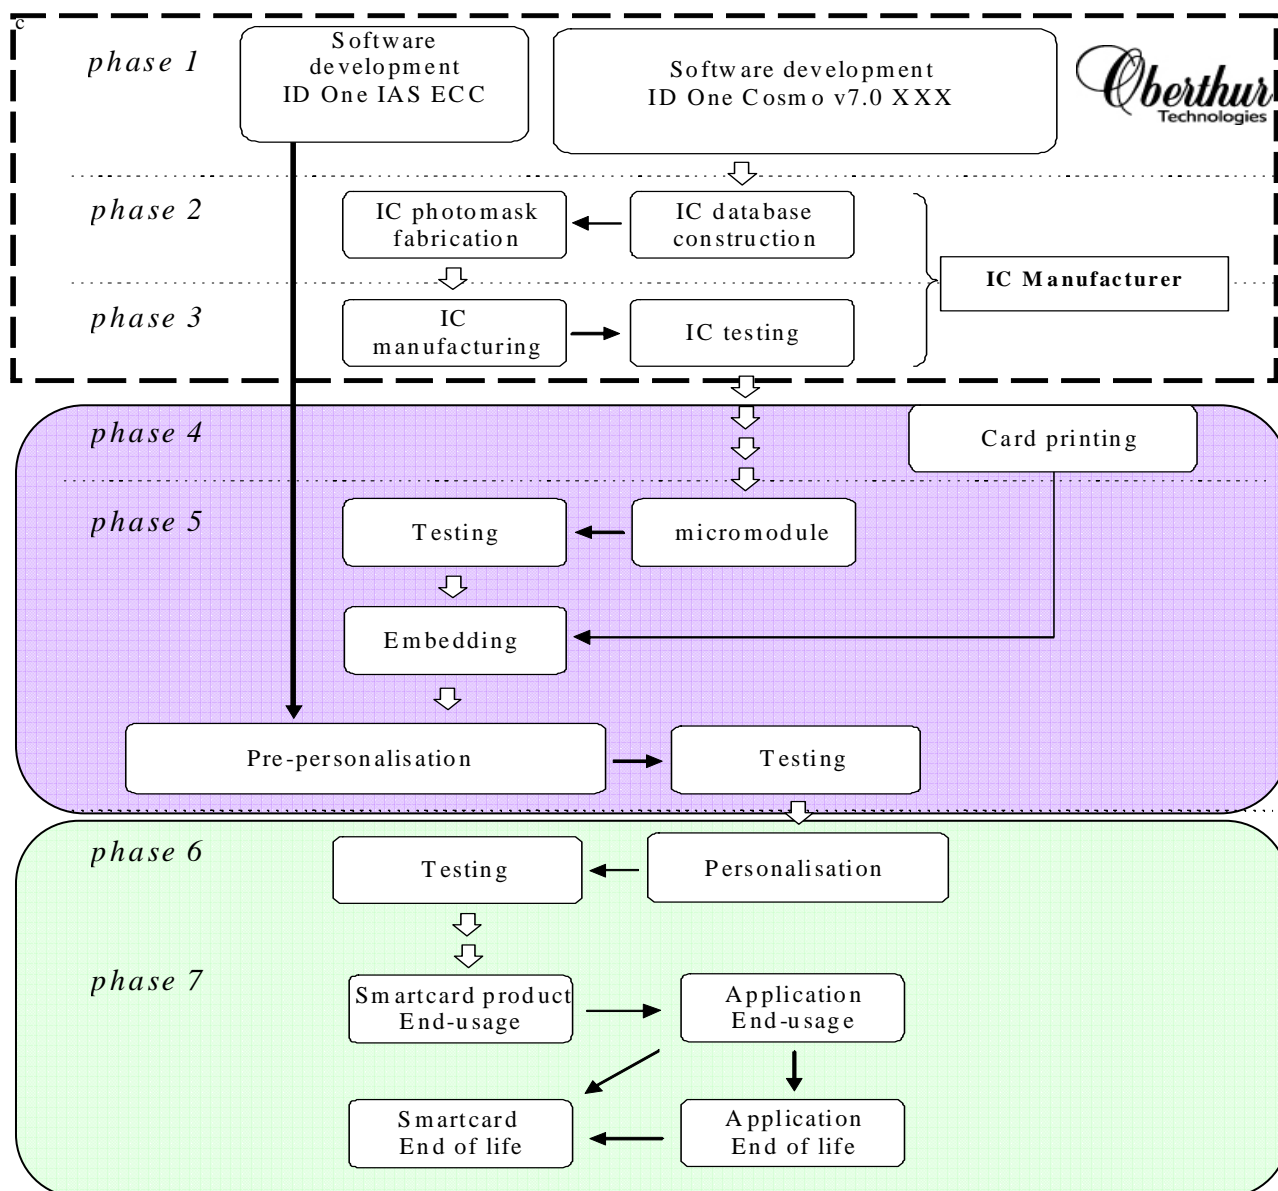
c

phase 1

Software development ID One IAS ECC

Software development ID One Cosmo v7.0 XXX

Oberthur Technologies

phase 2

IC photomask fabrication

IC database construction

IC Manufacturer

phase 3

IC manufacturing

IC testing

phase 4

Card printing

phase 5

Testing

micromodule

Embedding

Pre-personalisation

Testing

phase 6

Testing

Personalisation

phase 7

Smartcard product End-usage

Application End-usage

Smartcard End of life

Application End of life